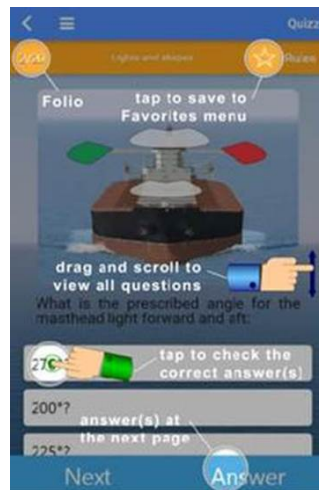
Quizz

Lights and shapes

Rules

Folio

tap to save to Favorites menu

drag and scroll to view all questions

What is the prescribed angle for the masthead light forward and aft:

27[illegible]

tap to check the correct answer(s)

200°?

answer(s) at the next page

225°?

Next

Answer